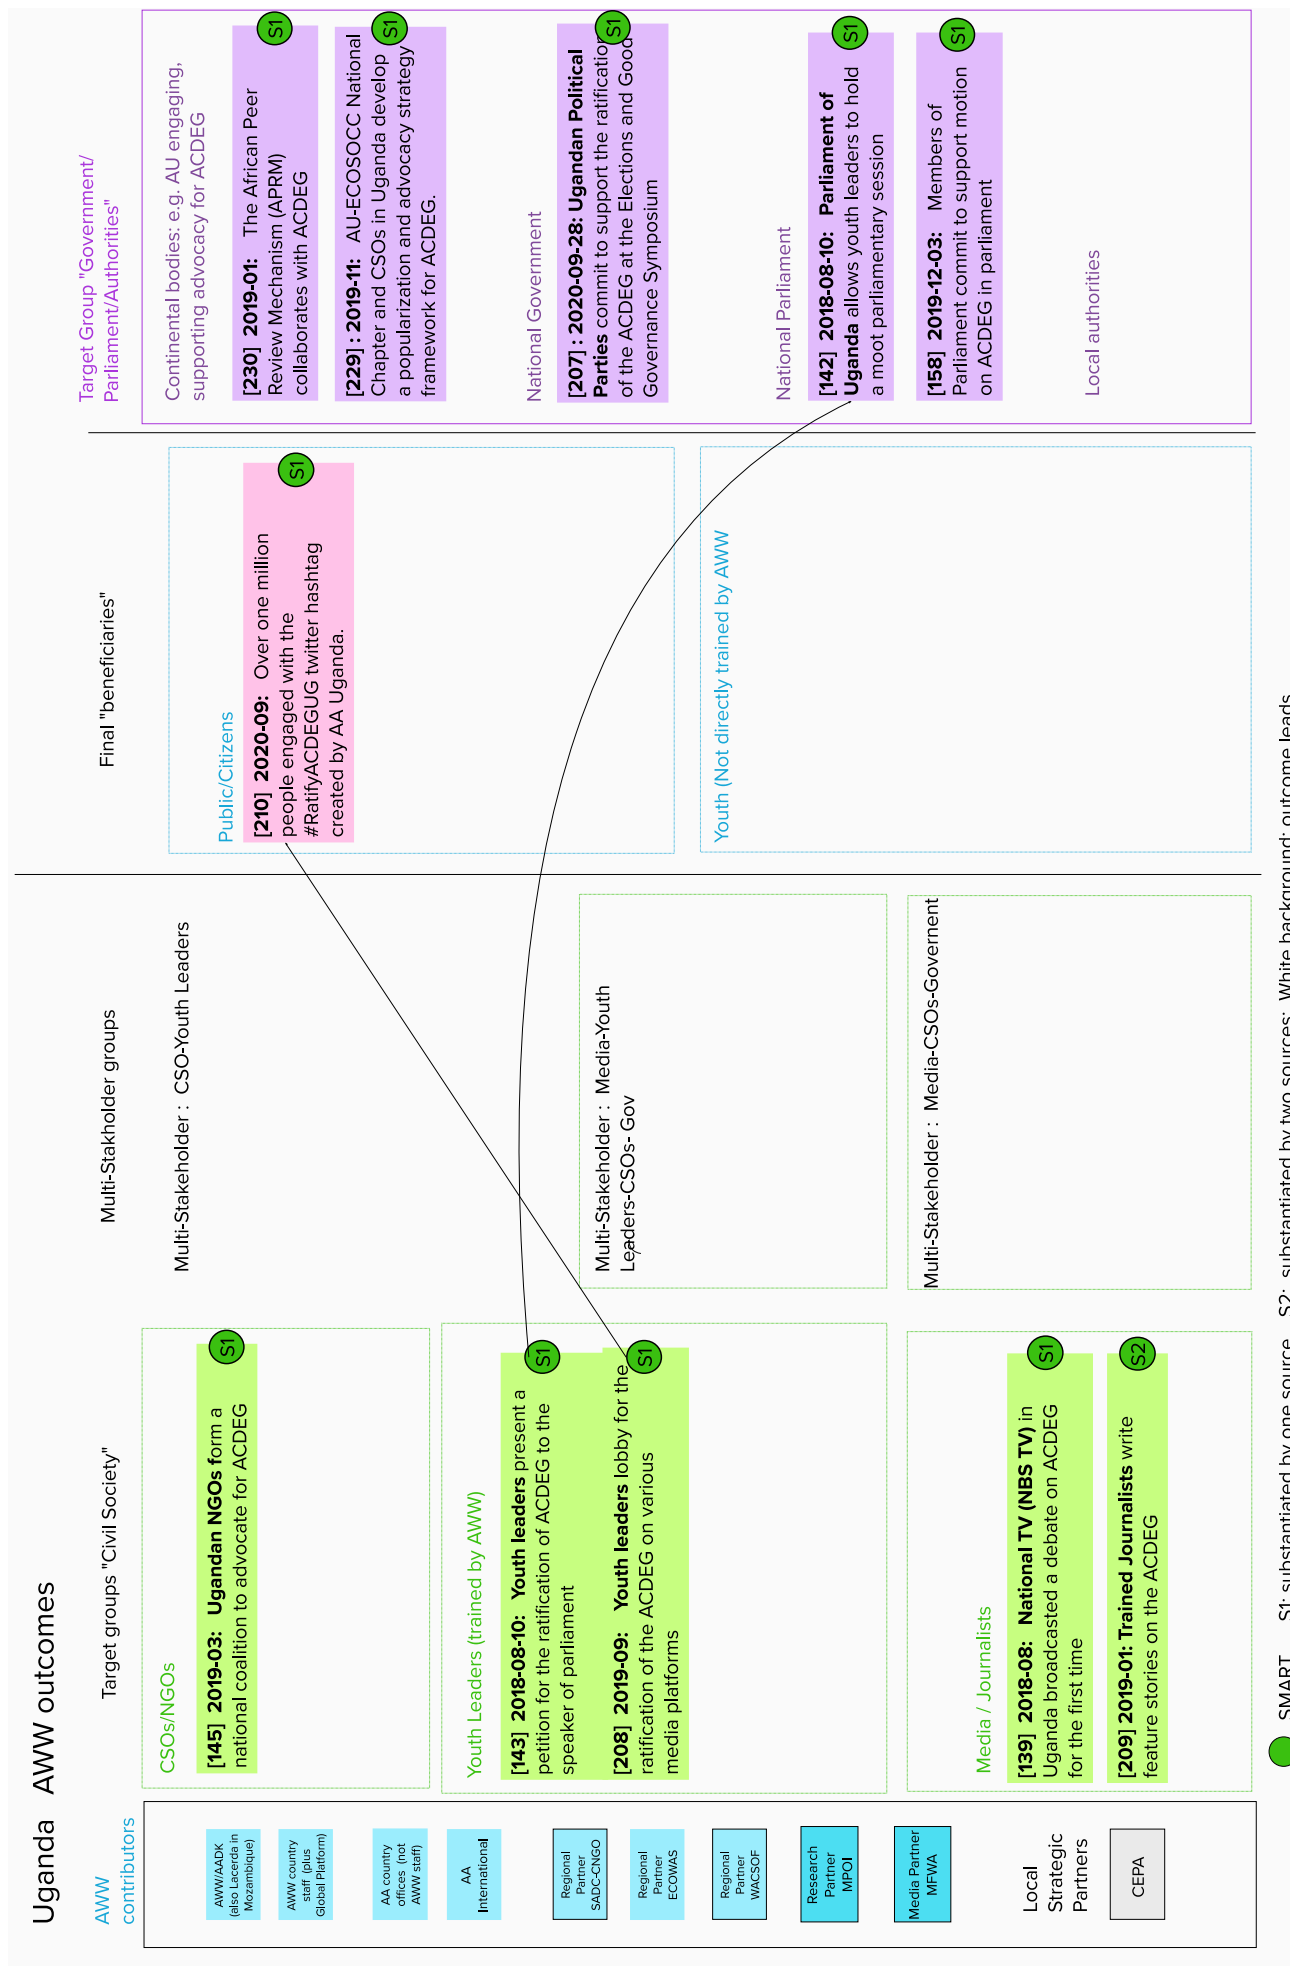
Uganda AWW outcomes

AWW contributors

AWW/AADK (also Lacerda in Mozambique)

AWW country staff (plus Global Platform)

AA country offices (not AWW staff)

AA International

Regional Partner SADC-CNGO

Regional Partner ECOWAS

Regional Partner WACSOF

Research Partner MPOI

Media Partner MFWA

Local Strategic Partners

CEPA

Target groups "Civil Society"

CSOs/NGOs

S1
[145] 2019-03: Ugandan NGOs form a national coalition to advocate for ACDEG

Youth Leaders (trained by AWW)

S1
[143] 2018-08-10: Youth leaders present a petition for the ratification of ACDEG to the speaker of parliament

S1
[208] 2019-09: Youth leaders lobby for the ratification of the ACDEG on various media platforms

Media / Journalists

S1
[139] 2018-08: National TV (NBS TV) in Uganda broadcasted a debate on ACDEG for the first time

S2
[209] 2019-01: Trained Journalists write feature stories on the ACDEG

Multi-Stakeholder groups

Multi-Stakeholder : CSO-Youth Leaders

Multi-Stakeholder : Media-Youth Leaders-CSOs- Gov

Multi-Stakeholder : Media-CSOs-Governent

Final "beneficiaries"

Public/Citizens

S1
[210] 2020-09: Over one million people engaged with the #RatifyACDEGUG twitter hashtag created by AA Uganda.

Youth (Not directly trained by AWW

Target Group "Government/ Parliament/Authorities"

Continental bodies: e.g. AU engaging, supporting advocacy for ACDEG

S1
[230] 2019-01: The African Peer Review Mechanism (APRM) collaborates with ACDEG

S1
[229] : 2019-11: AU-ECOSOCC National Chapter and CSOs in Uganda develop a popularization and advocacy strategy framework for ACDEG.

National Government

S1
[207] : 2020-09-28: Ugandan Political Parties commit to support the ratification of the ACDEG at the Elections and Good Governance Symposium

National Parliament

S1
[142] 2018-08-10: Parliament of Uganda allows youth leaders to hold a moot parliamentary session

S1
[158] 2019-12-03: Members of Parliament commit to support motion on ACDEG in parliament

Local authorities

SMART S1: substantiated by one source S2: substantiated by two sources; White background: outcome leads